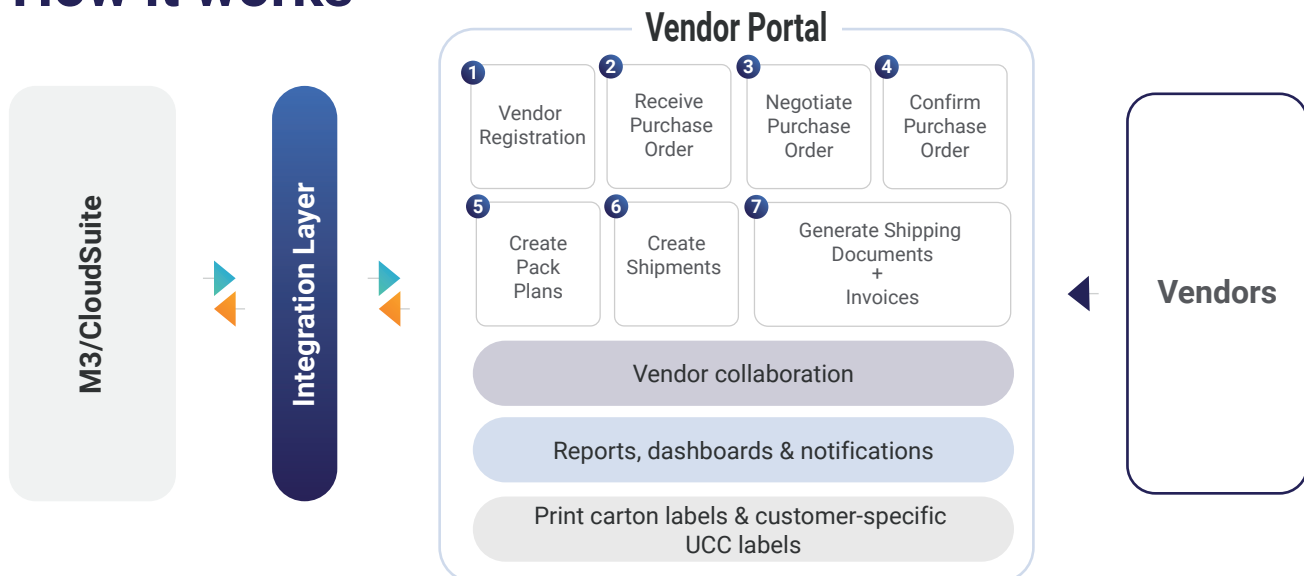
How it works

M3/CloudSuite

Integration Layer

Vendor Portal

1 Vendor Registration

2 Receive Purchase Order

3 Negotiate Purchase Order

4 Confirm Purchase Order

5 Create Pack Plans

6 Create Shipments

7 Generate Shipping Documents + Invoices

Vendor collaboration

Reports, dashboards & notifications

Print carton labels & customer-specific UCC labels

Vendors